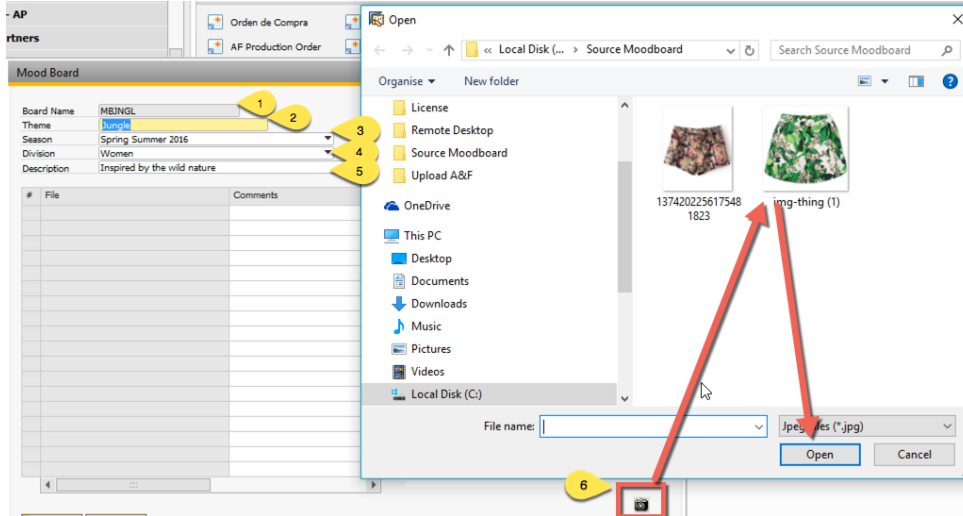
- AP
rtners
Orden de Compra
AF Production Order

Mood Board

Board Name MBJNGL
Theme Jungle
Season Spring Summer 2016
Division Women
Description Inspired by the wild nature

1
2
3
4
5

| # | File | Comments |
|---|---|---|

Open

← → ↑ « Local Disk (... › Source Moodboard
Search Source Moodboard

Organise ▾ New folder

License
Remote Desktop
Source Moodboard
Upload A&F
OneDrive
This PC
Desktop
Documents
Downloads
Music
Pictures
Videos
Local Disk (C:)

137420225617548 1823
img-thing (1)

File name:
Jpeg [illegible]es (*.jpg)
Open
Cancel

6